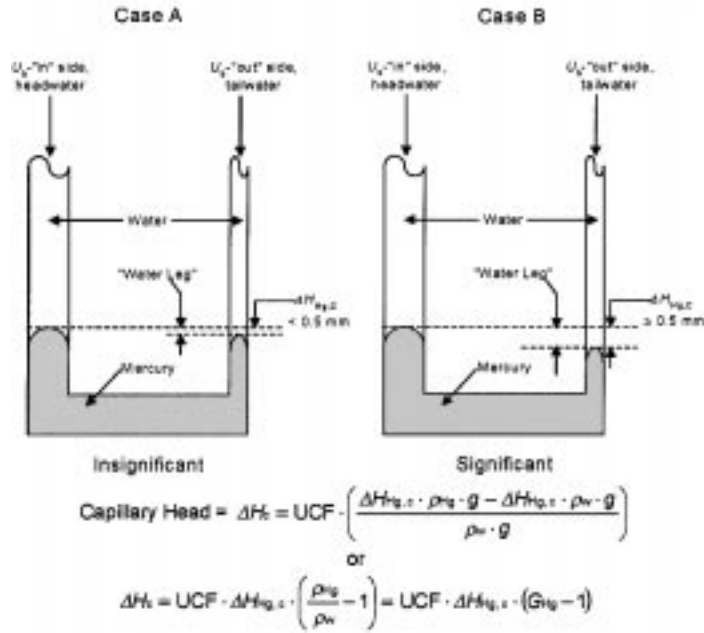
Case A

Case B

$U_t$-"in" side, headwater

$U_t$-"out" side, tailwater

Water

"Water Leg"

$\Delta H_{Hg,c}$ < 0.5 mm

Mercury

Insignificant

$U_t$-"in" side, headwater

$U_t$-"out" side, tailwater

Water

"Water Leg"

$\Delta H_{Hg,c}$ ≥ 0.5 mm

Mercury

Significant

Capillary Head = $\Delta H_c = \text{UCF} \cdot \left( \frac{\Delta H_{Hg,c} \cdot \rho_{Hg} \cdot g - \Delta H_{Hg,c} \cdot \rho_w \cdot g}{\rho_w \cdot g} \right)$

or

$\Delta H_c = \text{UCF} \cdot \Delta H_{Hg,c} \cdot \left( \frac{\rho_{Hg}}{\rho_w} - 1 \right) = \text{UCF} \cdot \Delta H_{Hg,c} \cdot (G_{Hg} - 1)$